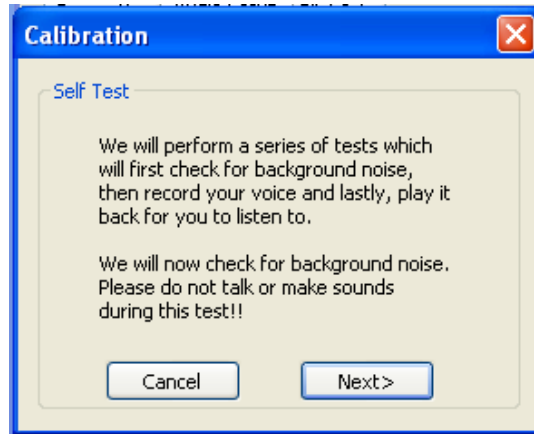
Calibration

Self Test

We will perform a series of tests which will first check for background noise, then record your voice and lastly, play it back for you to listen to.

We will now check for background noise. Please do not talk or make sounds during this test!!

Cancel

Next>